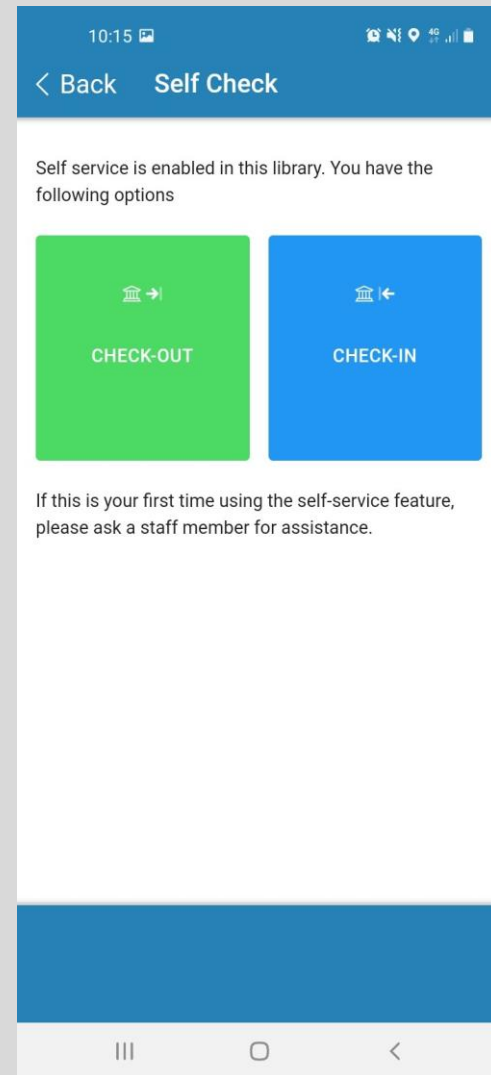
10:15

4G

< Back Self Check

Self service is enabled in this library. You have the following options

CHECK-OUT

CHECK-IN

If this is your first time using the self-service feature, please ask a staff member for assistance.